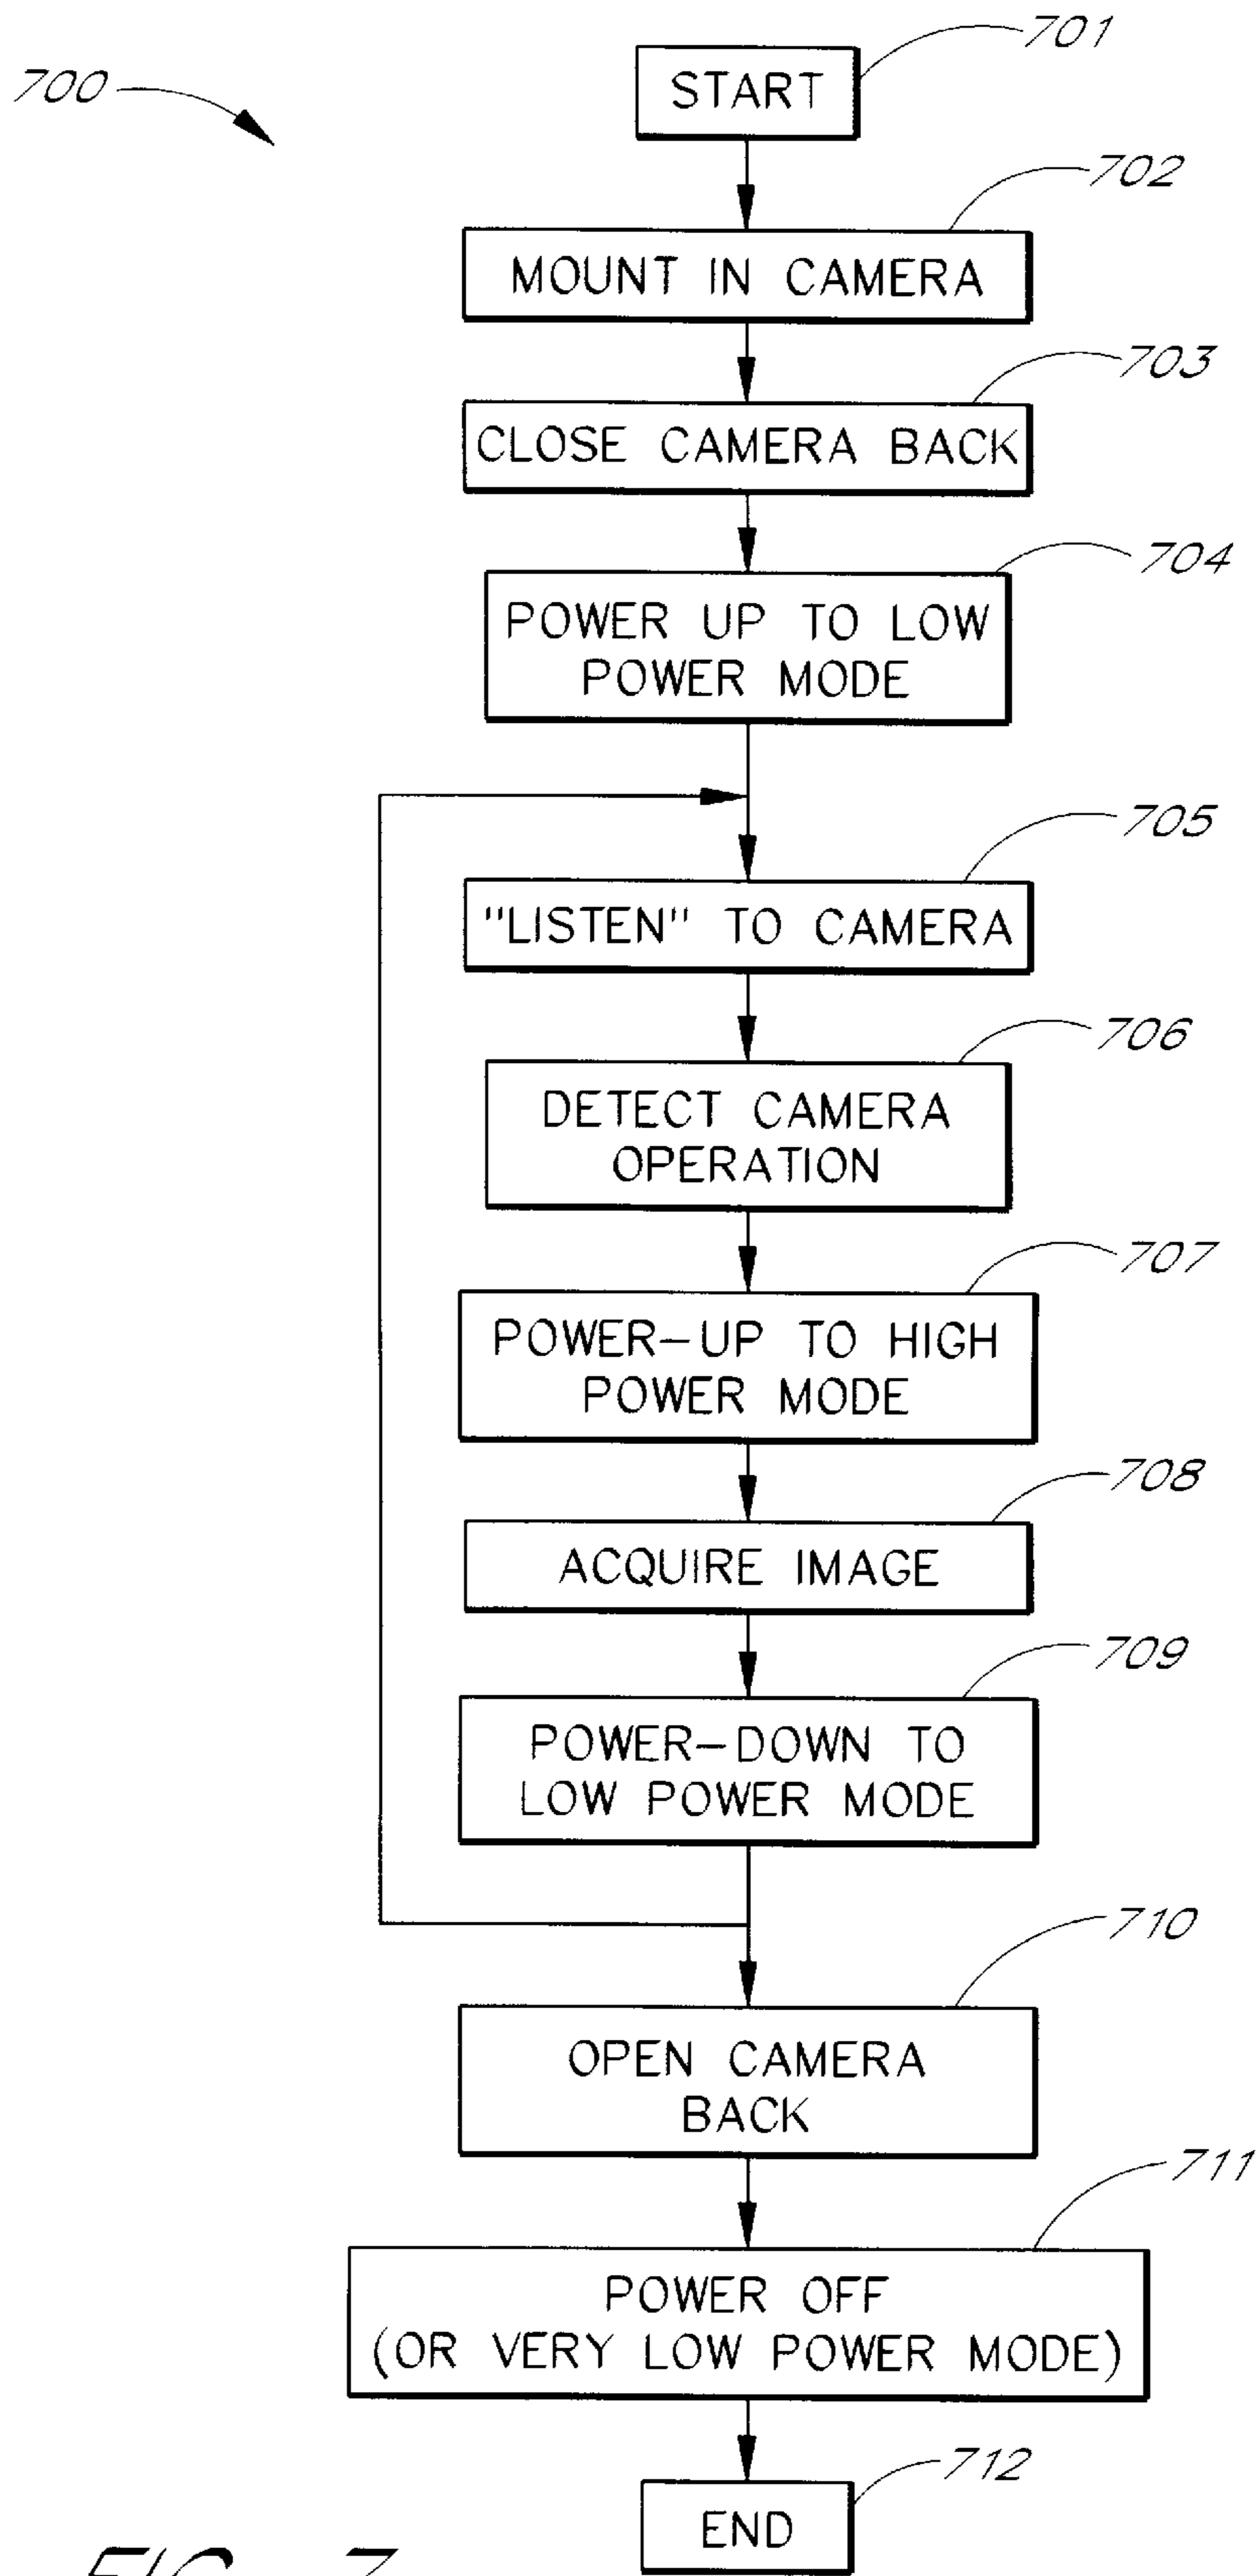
700

701
START

702
MOUNT IN CAMERA

703
CLOSE CAMERA BACK

704
POWER UP TO LOW POWER MODE

705
"LISTEN" TO CAMERA

706
DETECT CAMERA OPERATION

707
POWER–UP TO HIGH POWER MODE

708
ACQUIRE IMAGE

709
POWER–DOWN TO LOW POWER MODE

710
OPEN CAMERA BACK

711
POWER OFF (OR VERY LOW POWER MODE)

712
END

FIG. 7